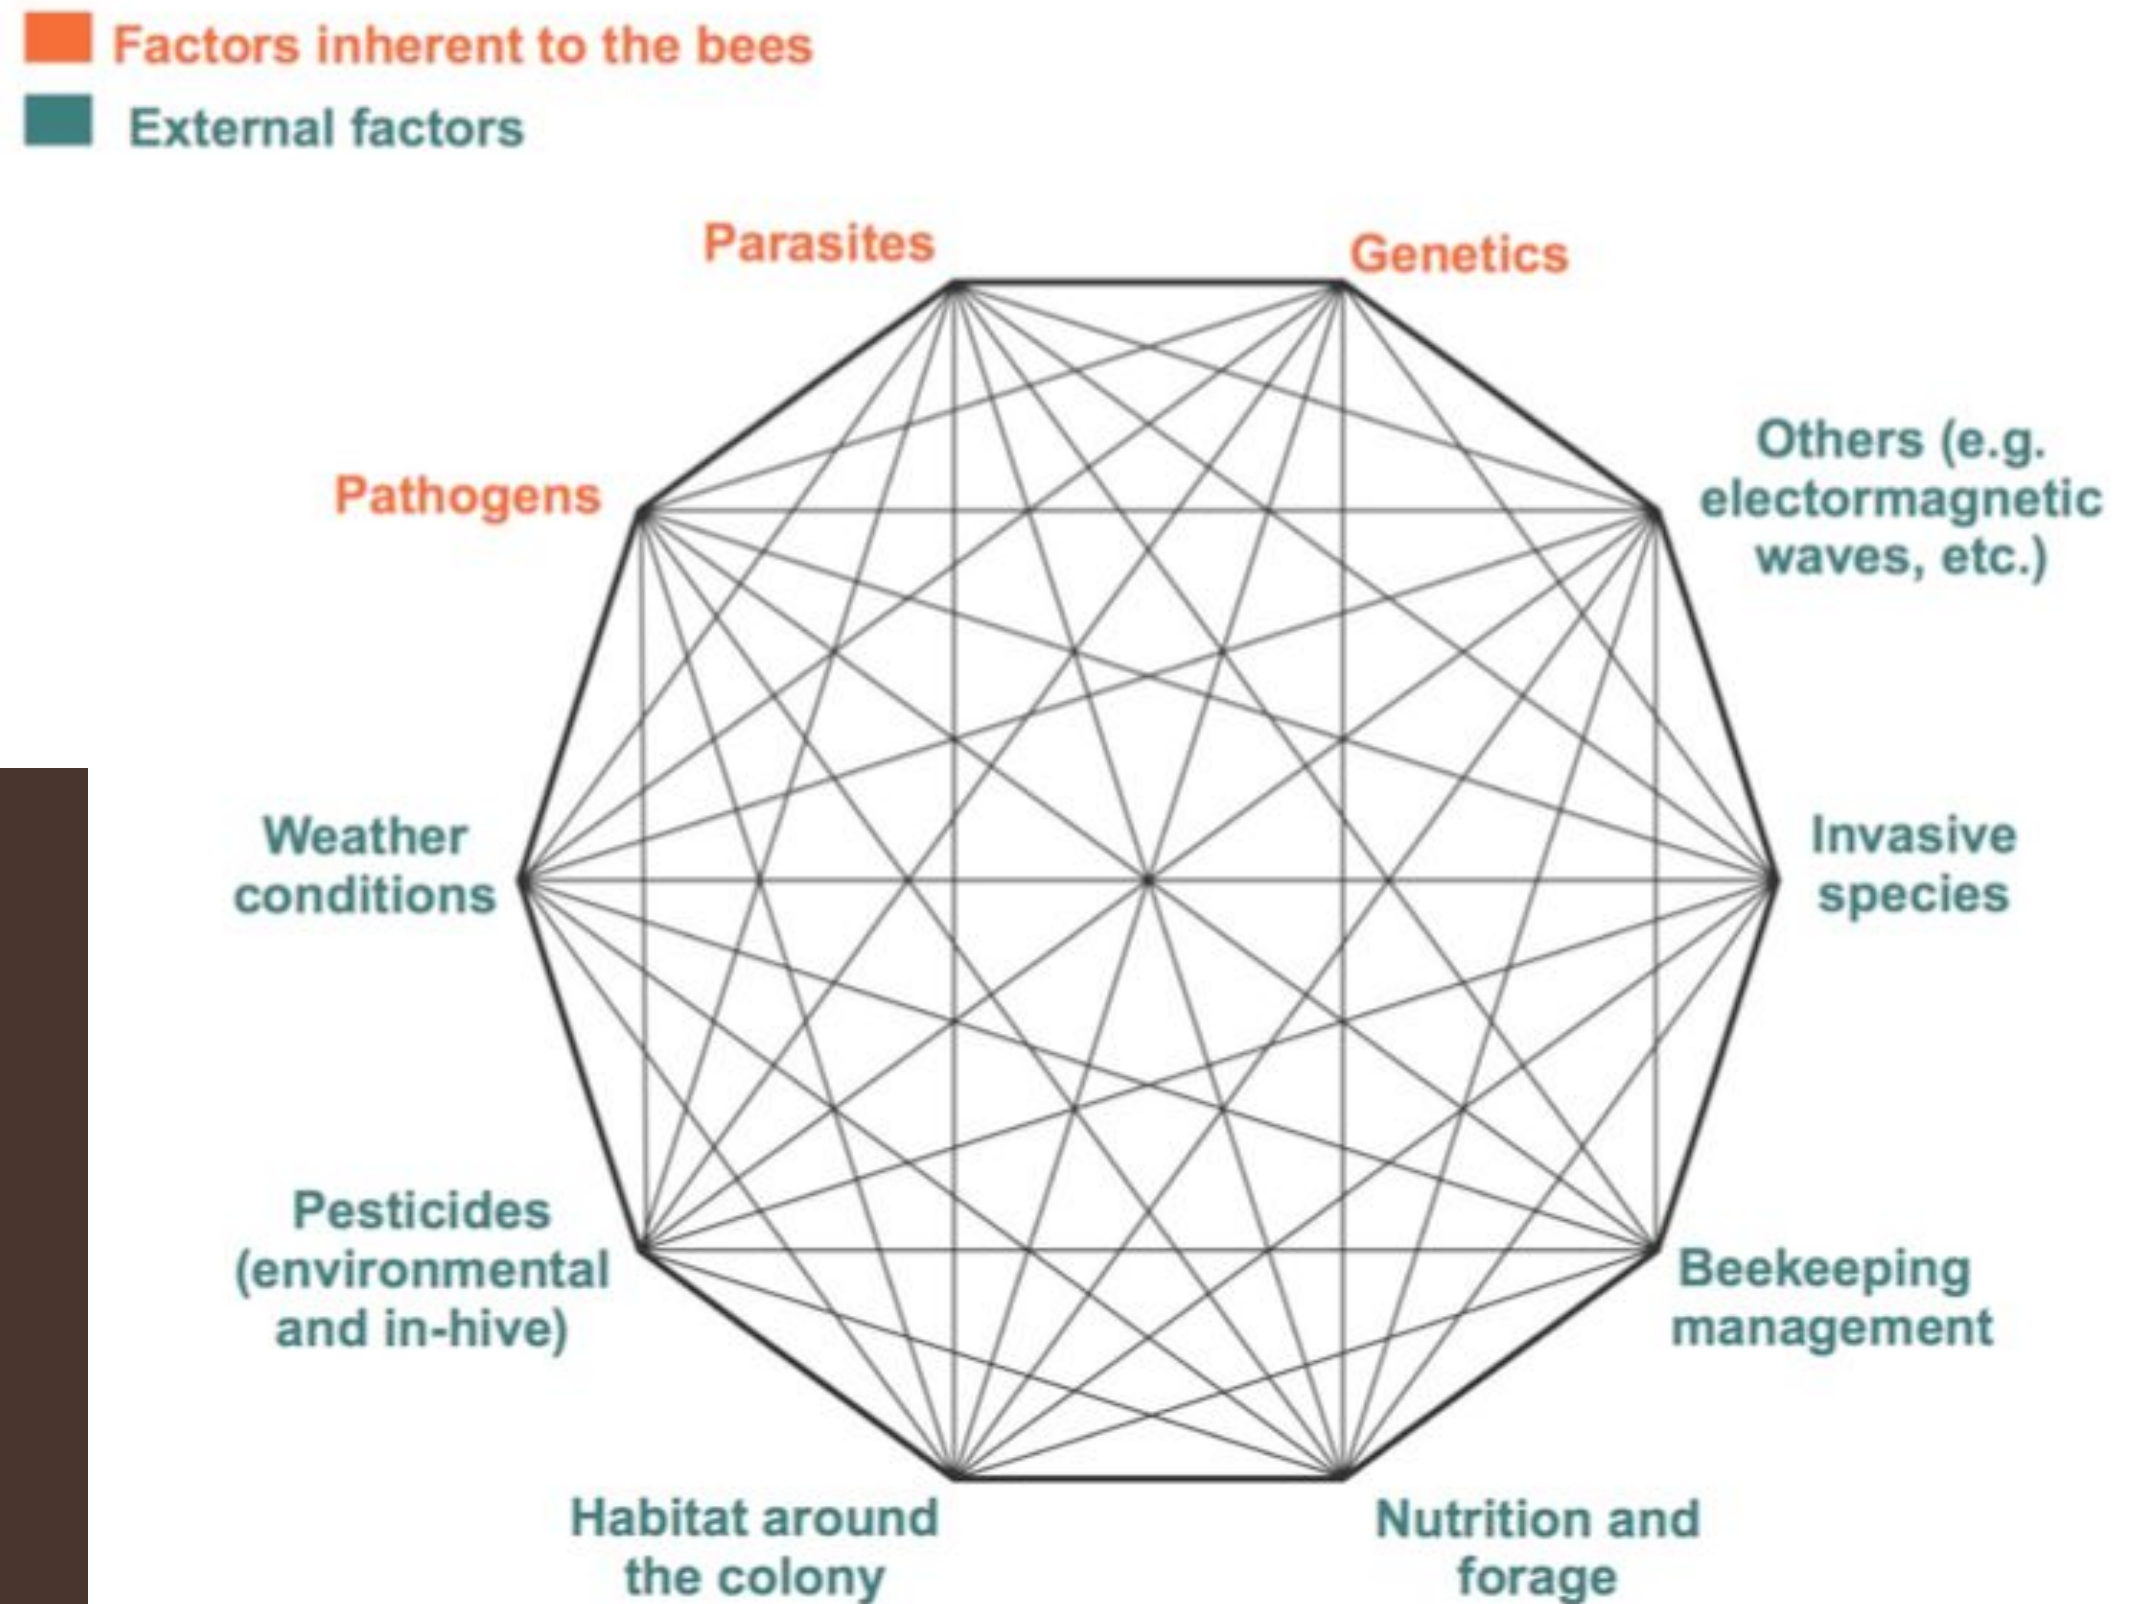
Factors inherent to the bees

External factors

Parasites

Genetics

Pathogens

Others (e.g. electormagnetic waves, etc.)

Weather conditions

Invasive species

Pesticides (environmental and in-hive)

Beekeeping management

Habitat around the colony

Nutrition and forage